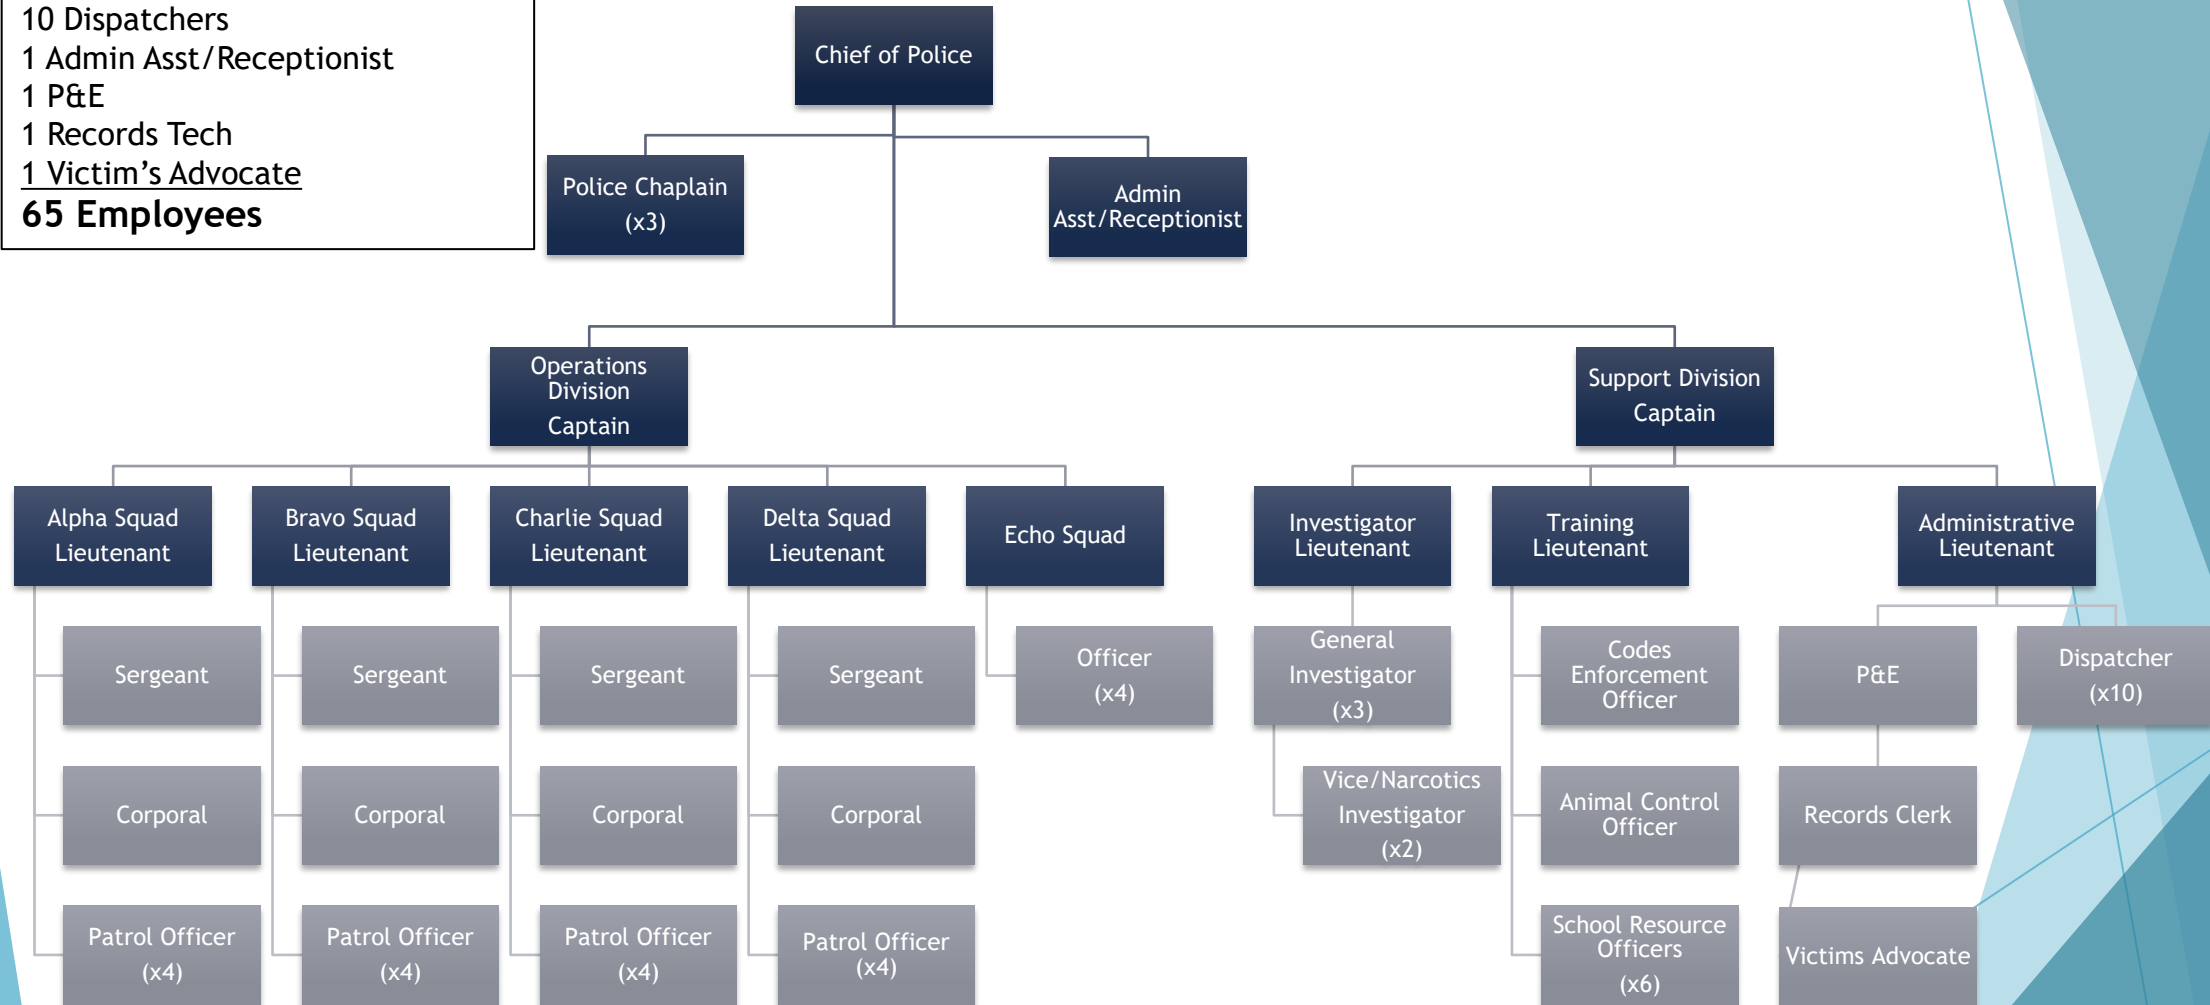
10 Dispatchers
1 Admin Asst/Receptionist
1 P&E
1 Records Tech
1 Victim's Advocate
65 Employees

Chief of Police

Police Chaplain (x3)

Admin Asst/Receptionist

Operations Division Captain

Support Division Captain

Alpha Squad Lieutenant

Bravo Squad Lieutenant

Charlie Squad Lieutenant

Delta Squad Lieutenant

Echo Squad

Investigator Lieutenant

Training Lieutenant

Administrative Lieutenant

Sergeant

Sergeant

Sergeant

Sergeant

Officer (x4)

General Investigator (x3)

Codes Enforcement Officer

P&E

Dispatcher (x10)

Corporal

Corporal

Corporal

Corporal

Vice/Narcotics Investigator (x2)

Animal Control Officer

Records Clerk

Patrol Officer (x4)

Patrol Officer (x4)

Patrol Officer (x4)

Patrol Officer (x4)

School Resource Officers (x6)

Victims Advocate